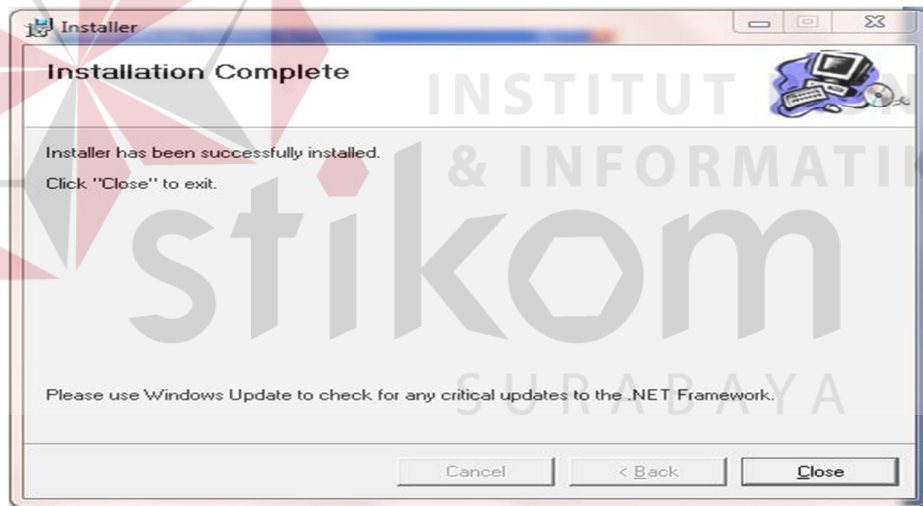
Installer

Installation Complete

Installer has been successfully installed.

Click "Close" to exit.

Please use Windows Update to check for any critical updates to the .NET Framework.

Cancel
< Back
Close

INSTITUT
& INFORMATIK
stikom
SURABAYA